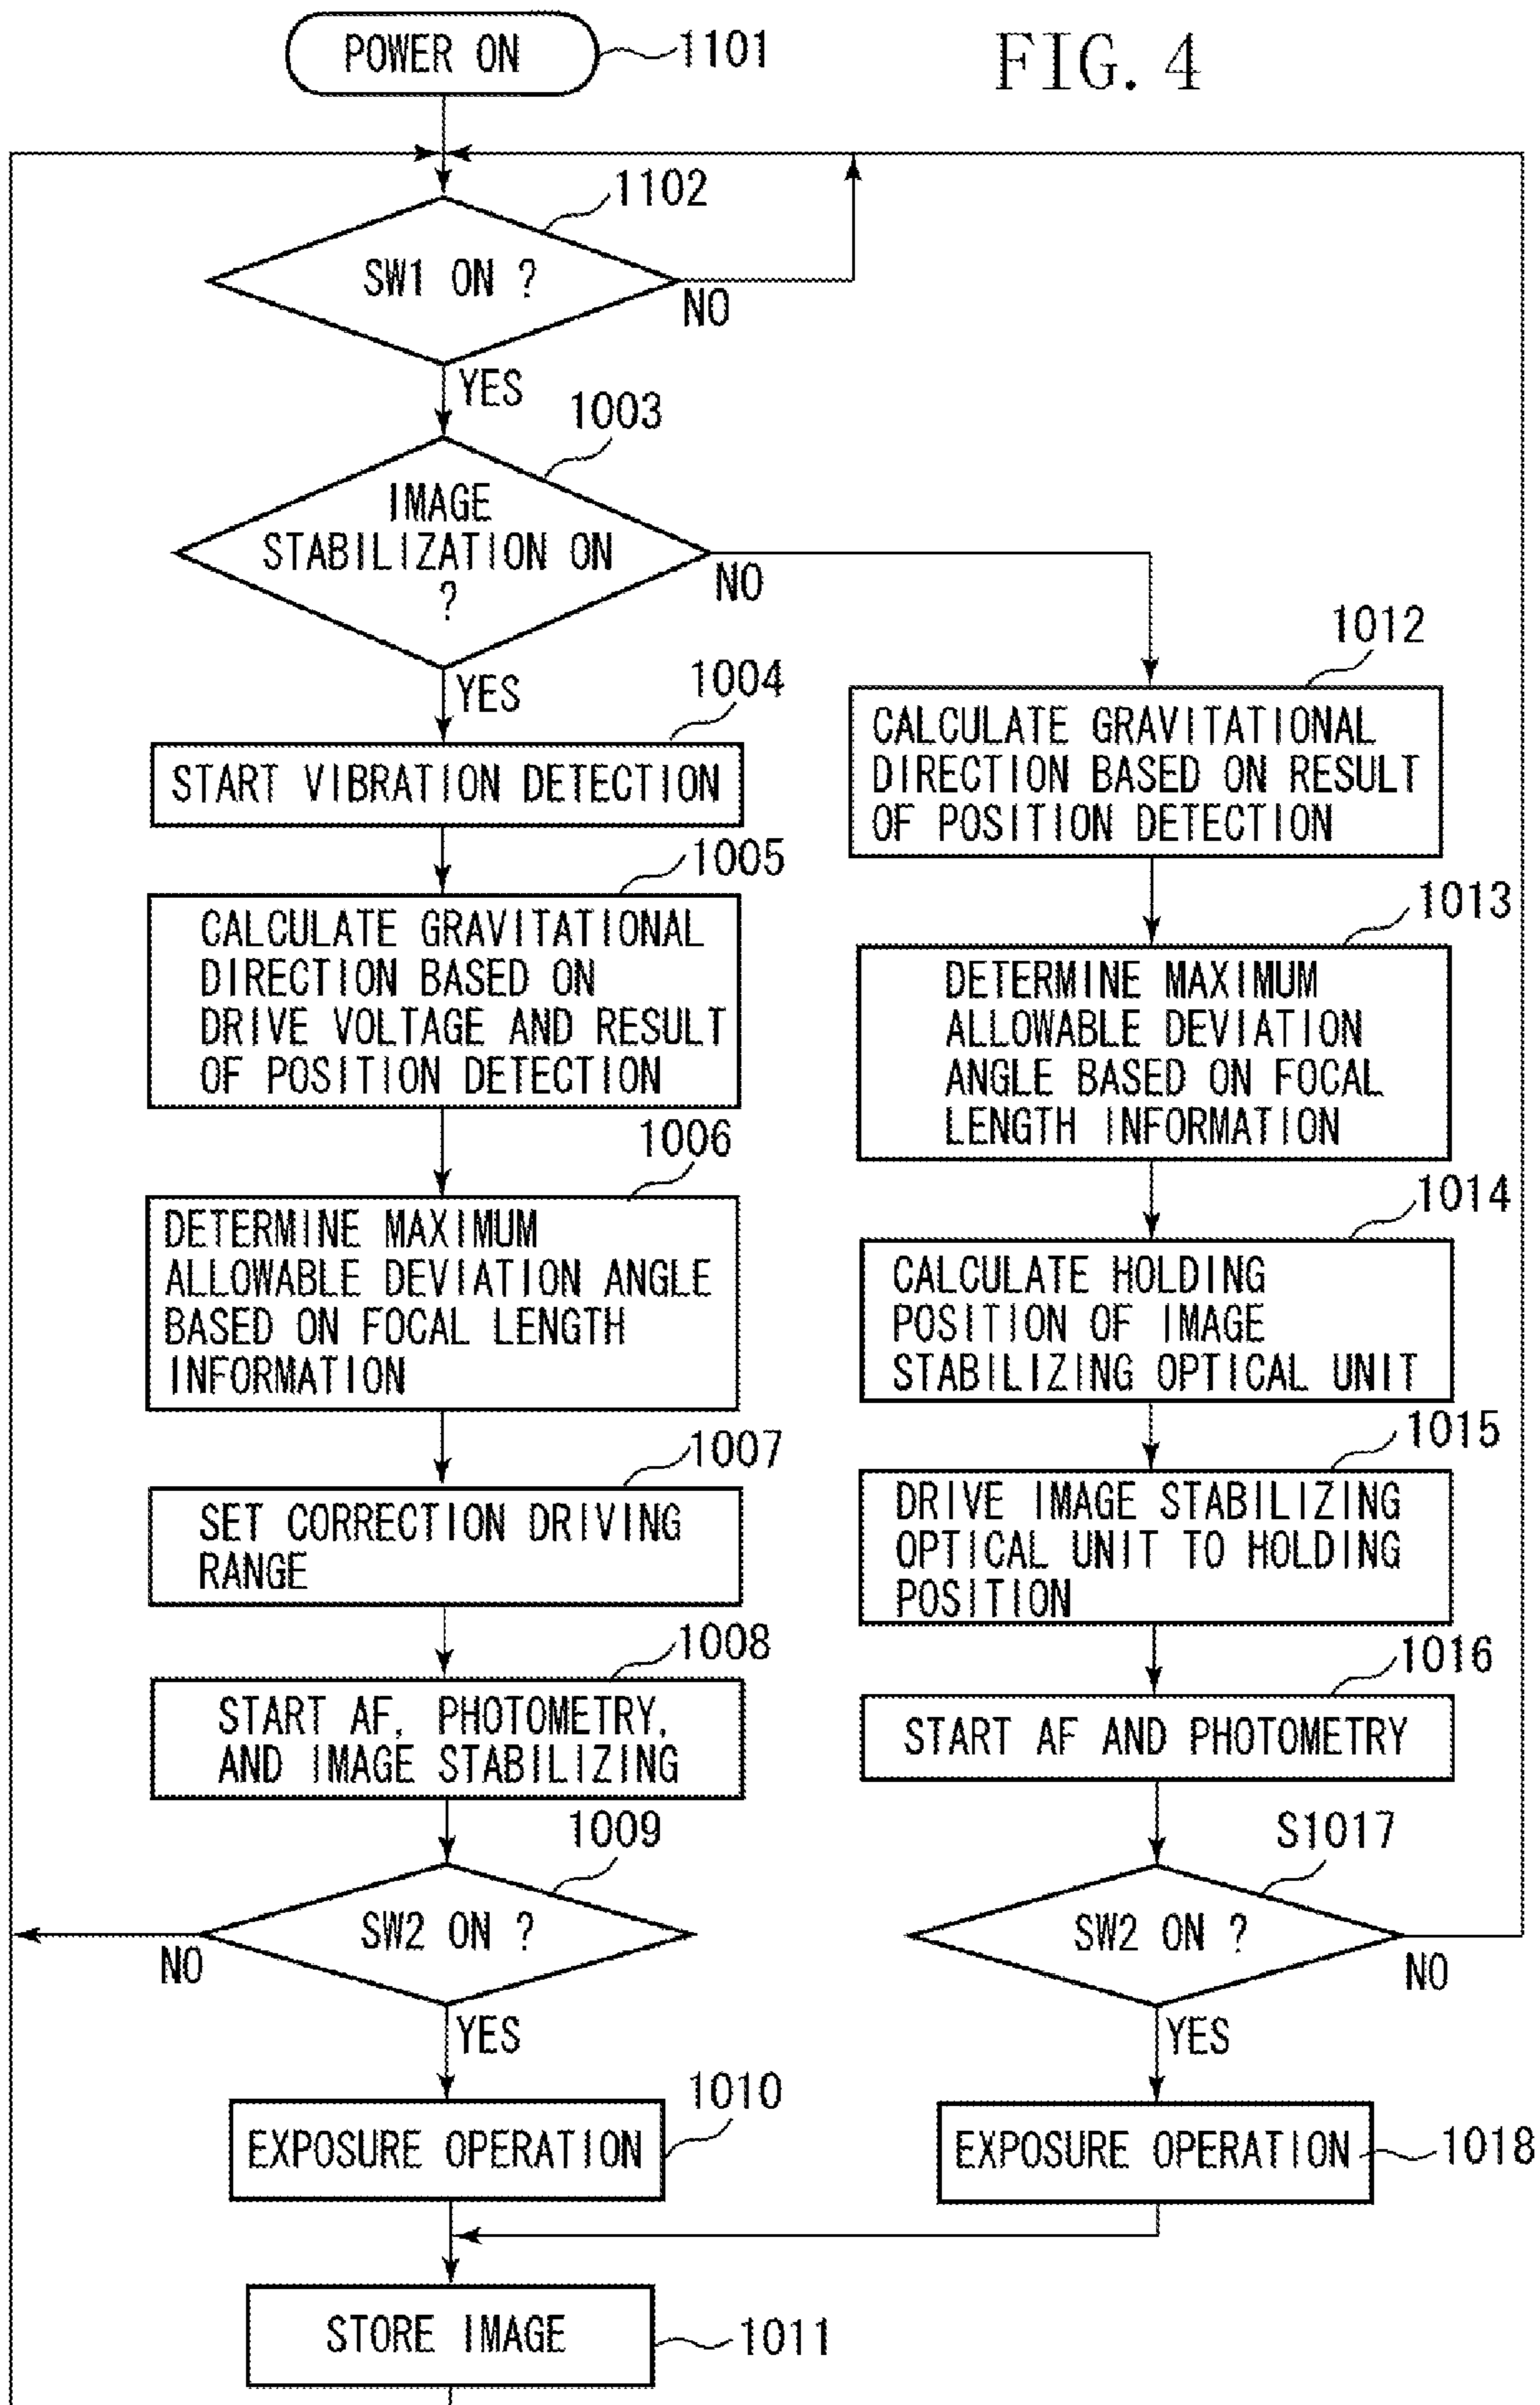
POWER ON 1101

FIG. 4

1102
SW1 ON ?
NO
YES
1003
IMAGE STABILIZATION ON ?
NO
YES
1004
START VIBRATION DETECTION
1005
CALCULATE GRAVITATIONAL DIRECTION BASED ON DRIVE VOLTAGE AND RESULT OF POSITION DETECTION
1006
DETERMINE MAXIMUM ALLOWABLE DEVIATION ANGLE BASED ON FOCAL LENGTH INFORMATION
1007
SET CORRECTION DRIVING RANGE
1008
START AF, PHOTOMETRY, AND IMAGE STABILIZING
1009
SW2 ON ?
NO
YES
1010
EXPOSURE OPERATION

1012
CALCULATE GRAVITATIONAL DIRECTION BASED ON RESULT OF POSITION DETECTION
1013
DETERMINE MAXIMUM ALLOWABLE DEVIATION ANGLE BASED ON FOCAL LENGTH INFORMATION
1014
CALCULATE HOLDING POSITION OF IMAGE STABILIZING OPTICAL UNIT
1015
DRIVE IMAGE STABILIZING OPTICAL UNIT TO HOLDING POSITION
1016
START AF AND PHOTOMETRY
S1017
SW2 ON ?
NO
YES
EXPOSURE OPERATION 1018

STORE IMAGE 1011